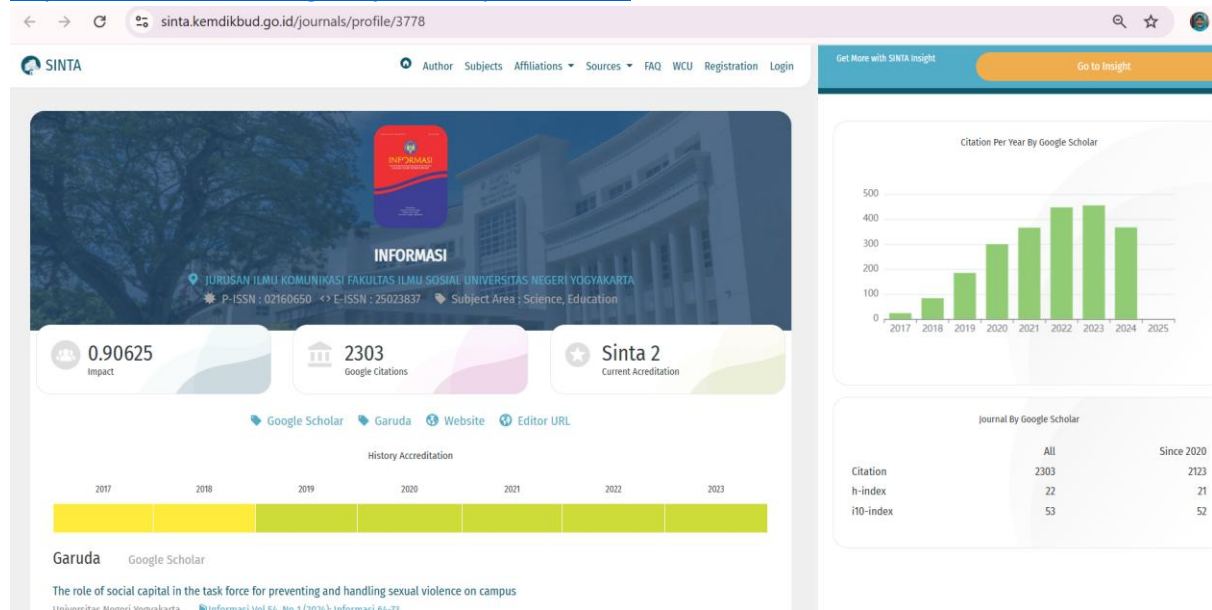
sinta.kemdikbud.go.id/journals/profile/3778

SINTA

Author Subjects Affiliations Sources FAQ WCU Registration Login

Get More with SINTA Insight

Go to Insight

INFORMASI

INFORMASI

JURUSAN ILMU KOMUNIKASI FAKULTAS ILMU SOSIAL UNIVERSITAS NEGERI YOGYAKARTA

P-ISSN : 02160650 <> E-ISSN : 25023837 Subject Area : Science, Education

0.90625
Impact

2303
Google Citations

Sinta 2
Current Acreditation

Google Scholar Garuda Website Editor URL

History Accreditation

2017 2018 2019 2020 2021 2022 2023

Garuda Google Scholar

The role of social capital in the task force for preventing and handling sexual violence on campus

Universitas Negeri Yogyakarta Informasi Vol 54, No 1 (2024): Informasi 61-73

Citation Per Year By Google Scholar

500
400
300
200
100
0
2017 2018 2019 2020 2021 2022 2023 2024 2025

Journal By Google Scholar

| | All | Since 2020 |
|---|---|---|
| Citation | 2303 | 2123 |
| h-index | 22 | 21 |
| i10-index | 53 | 52 |